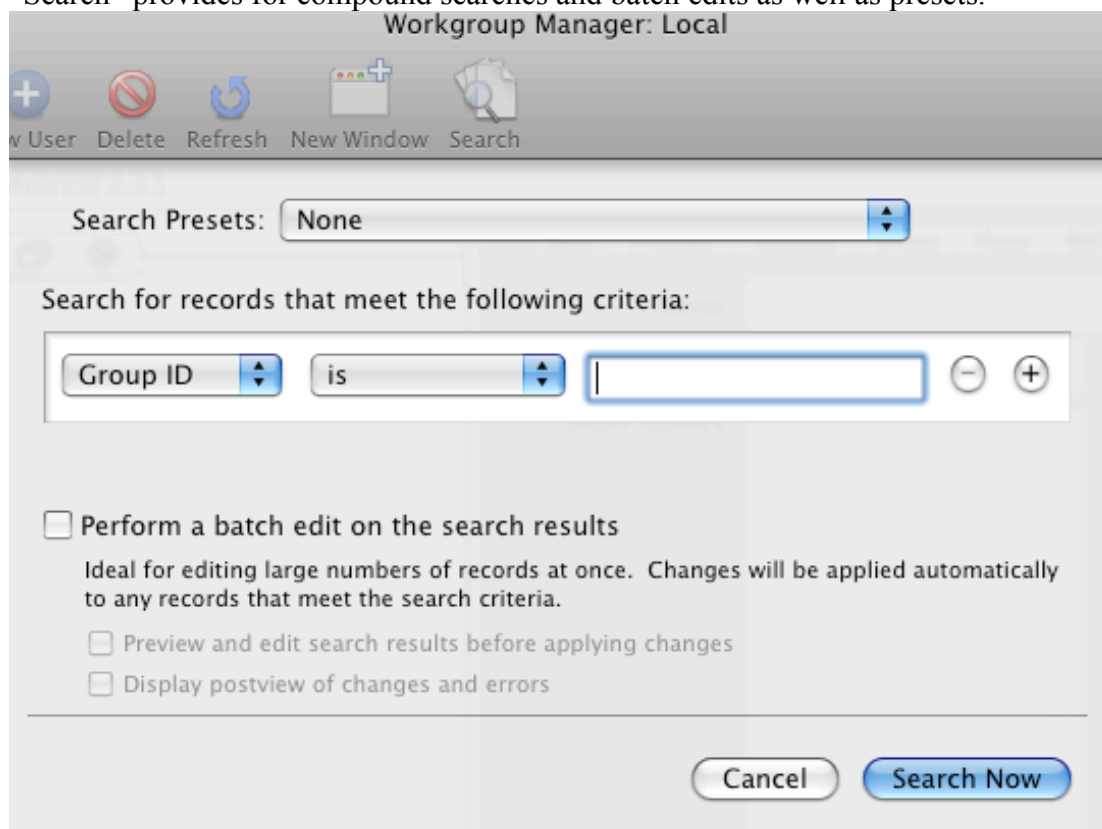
"Search" provides for compound searches and batch edits as well as presets.

Workgroup Manager: Local

w User Delete Refresh New Window Search

Search Presets: None

Search for records that meet the following criteria:

Group ID is

Perform a batch edit on the search results

Ideal for editing large numbers of records at once. Changes will be applied automatically to any records that meet the search criteria.

Preview and edit search results before applying changes

Display postview of changes and errors

Cancel Search Now